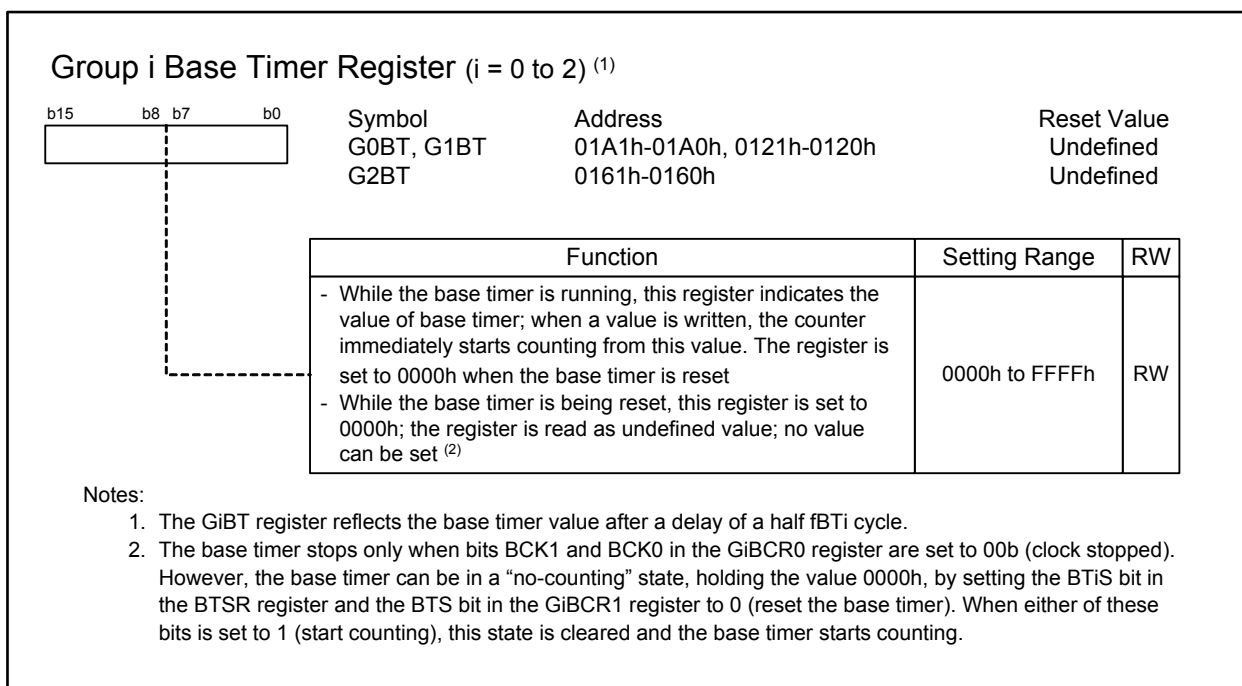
Group i Base Timer Register (i = 0 to 2) $^{(1)}$

b15 b8 b7 b0

| Symbol | Address | Reset Value |
|---|---|---|
| G0BT, G1BT | 01A1h-01A0h, 0121h-0120h | Undefined |
| G2BT | 0161h-0160h | Undefined |

| Function | Setting Range | RW |
|---|---|---|
| - While the base timer is running, this register indicates the value of base timer; when a value is written, the counter immediately starts counting from this value. The register is set to 0000h when the base timer is reset - While the base timer is being reset, this register is set to 0000h; the register is read as undefined value; no value can be set $^{(2)}$ | 0000h to FFFFh | RW |

Notes:
1. The GiBT register reflects the base timer value after a delay of a half fBTi cycle.
2. The base timer stops only when bits BCK1 and BCK0 in the GiBCR0 register are set to 00b (clock stopped). However, the base timer can be in a “no-counting” state, holding the value 0000h, by setting the BTiS bit in the BTSR register and the BTS bit in the GiBCR1 register to 0 (reset the base timer). When either of these bits is set to 1 (start counting), this state is cleared and the base timer starts counting.